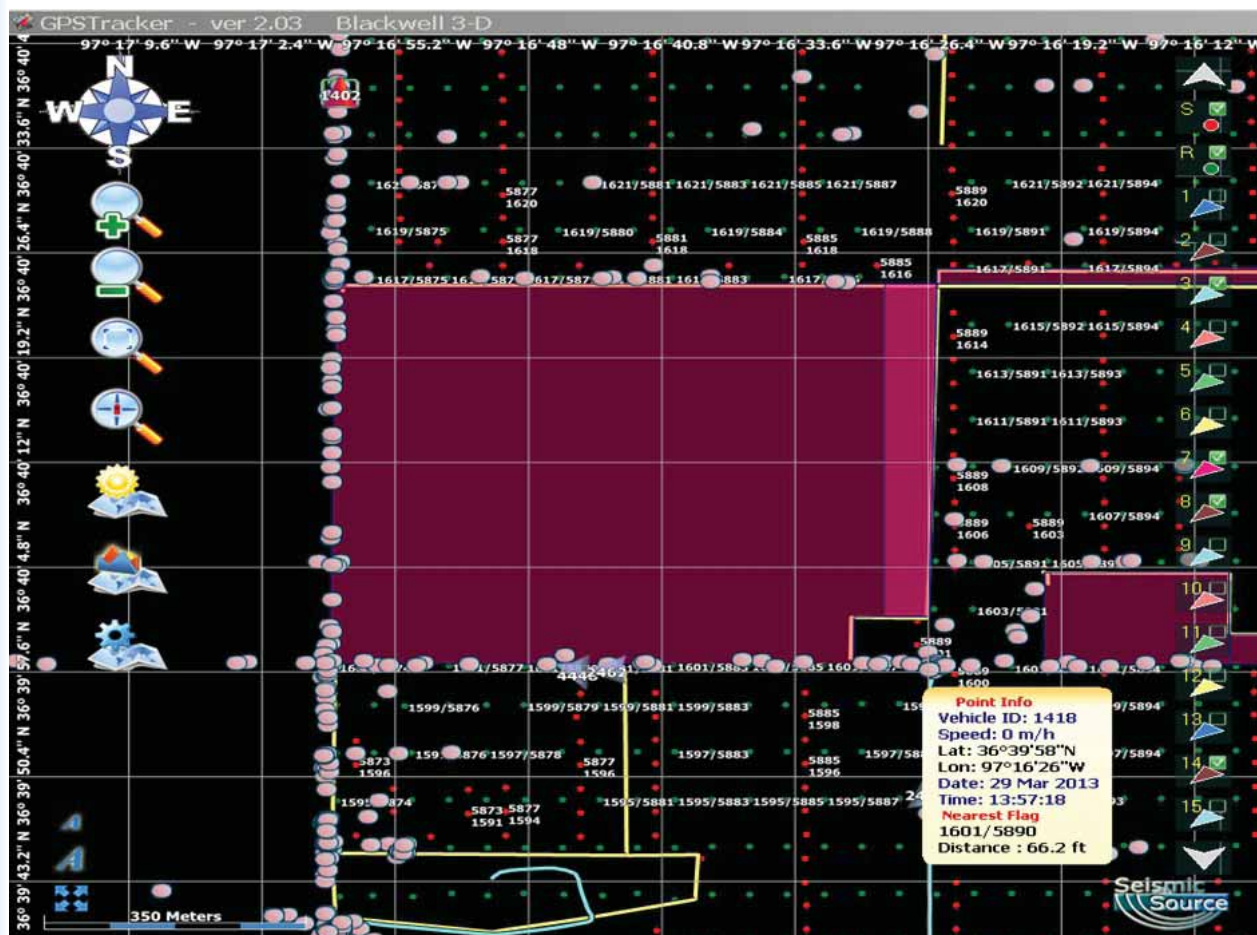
GPSTracker - ver 2.03 Blackwell 3-D

97° 17' 9.6" W 97° 17' 2.4" W 97° 16' 55.2" W 97° 16' 48" W 97° 16' 40.8" W 97° 16' 33.6" W 97° 16' 26.4" W 97° 16' 19.2" W 97° 16' 12" W

36° 40' 33.6" N
36° 40' 26.4" N
36° 40' 19.2" N
36° 40' 12" N
36° 40' 4.8" N
36° 40' 57.6" N
36° 39' 50.4" N
36° 39' 43.2" N
36° 39'

N
W E
S

1402

16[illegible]/587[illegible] 5877 1620 1621/5881 1621/5883 1621/5885 1621/5887 5889 1620 1621/5892 1621/5894

1619/5875 5877 1618 1619/5880 5881 1618 1619/5884 5885 1618 1619/5888 1619/5891 1619/5894

1617/5875 16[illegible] 587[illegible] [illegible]617/587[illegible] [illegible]881 161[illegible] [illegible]883 1617/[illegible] 5885 1616 1617/5891 1617/5894

5889 1614 1615/5892 1615/5894

1613/5891 1613/5893

1611/5891 1611/5893

5889 1608 1609/589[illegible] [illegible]609/5894

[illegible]889 1606 5889 1603 1607/5894

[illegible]05/5891 1505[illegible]

1603/5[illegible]

5889

16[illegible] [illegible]1/5877 4446 462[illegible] 1601/588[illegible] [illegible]05 160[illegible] 160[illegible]

1600

1599/5876 1599/5879 1599/5881 1599/5883 5885 1598 15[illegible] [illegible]7/5894

5873 1596 159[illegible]876 1597/5878 5877 1596 1597/5883 5885 1596 1597/58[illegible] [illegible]7/5894

159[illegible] 874 5873 1591 5877 1594 1595/5881 1595/5883 1595/5885 1595/5887 24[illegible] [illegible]3

Point Info
Vehicle ID: 1418
Speed: 0 m/h
Lat: 36°39'58"N
Lon: 97°16'26"W
Date: 29 Mar 2013
Time: 13:57:18
Nearest Flag
1601/5890
Distance : 66.2 ft

S
R
1
2
3
4
5
6
7
8
9
10
11
12
13
14
15

350 Meters

Seismic Source